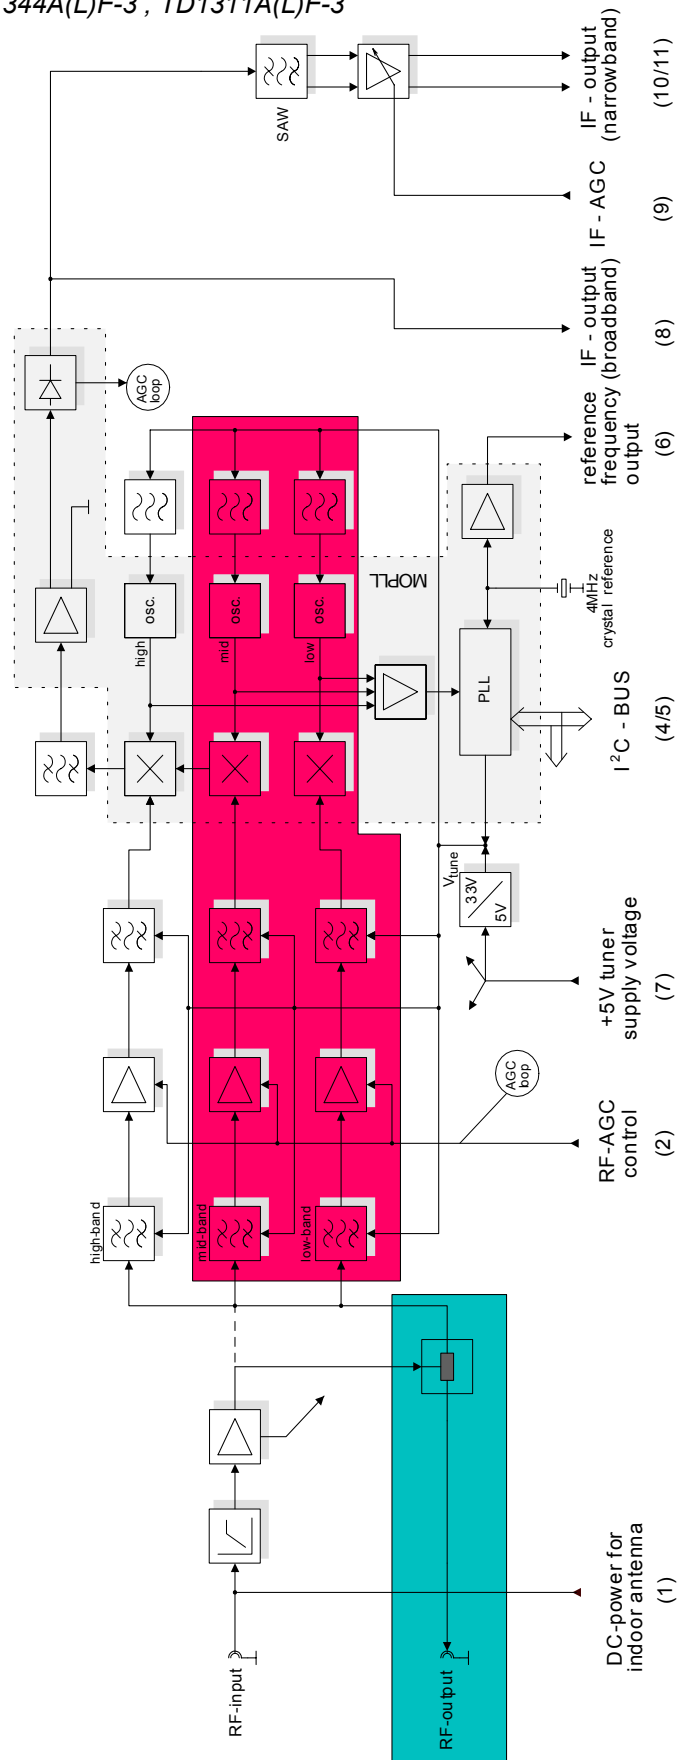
344A(L)F-3 , TD1311A(L)F-3

SAW

IF - output (narrowband)
(10/11)

IF - AGC
(9)

IF - output (broadband)
(8)

AGC loop

reference frequency output
(6)

MOPLL

high
mid
low

osc.
osc.
osc.

4MHz crystal reference

PLL

$I^2C$ - BUS
(4/5)

$V_{tune}$
33V
5V

+5V tuner supply voltage
(7)

AGC loop

RF-AGC control
(2)

high-band
mid-band
low-band

DC-power for indoor antenna
(1)

RF-input

RF-output